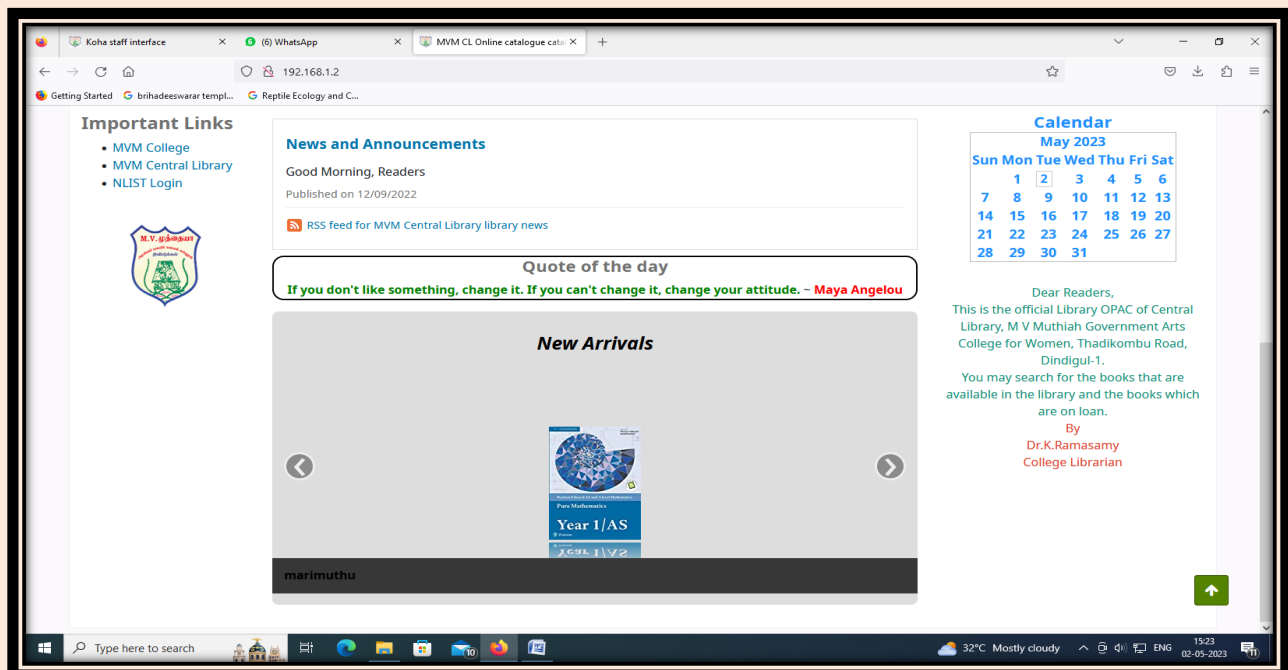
Koha staff interface
(6) WhatsApp
MVM CL Online catalogue catal
192.168.1.2
Getting Started
brihadeeswarar templ...
Reptile Ecology and C...

Important Links
- MVM College
- MVM Central Library
- NLIST Login

M.V.முத்தையா

News and Announcements
Good Morning, Readers
Published on 12/09/2022
RSS feed for MVM Central Library library news

Quote of the day
If you don't like something, change it. If you can't change it, change your attitude. ~ Maya Angelou

New Arrivals

Pure Mathematics
Year 1/AS
Pearson

marimuthu

Calendar

May 2023

| Sun | Mon | Tue | Wed | Thu | Fri | Sat |
|---|---|---|---|---|---|---|
| | 1 | 2 | 3 | 4 | 5 | 6 |
| 7 | 8 | 9 | 10 | 11 | 12 | 13 |
| 14 | 15 | 16 | 17 | 18 | 19 | 20 |
| 21 | 22 | 23 | 24 | 25 | 26 | 27 |
| 28 | 29 | 30 | 31 | | | |

Dear Readers,
This is the official Library OPAC of Central Library, M V Muthiah Government Arts College for Women, Thadikombu Road, Dindigul-1.
You may search for the books that are available in the library and the books which are on loan.
By
Dr.K.Ramasamy
College Librarian

Type here to search
32°C Mostly cloudy
ENG
15:23
02-05-2023